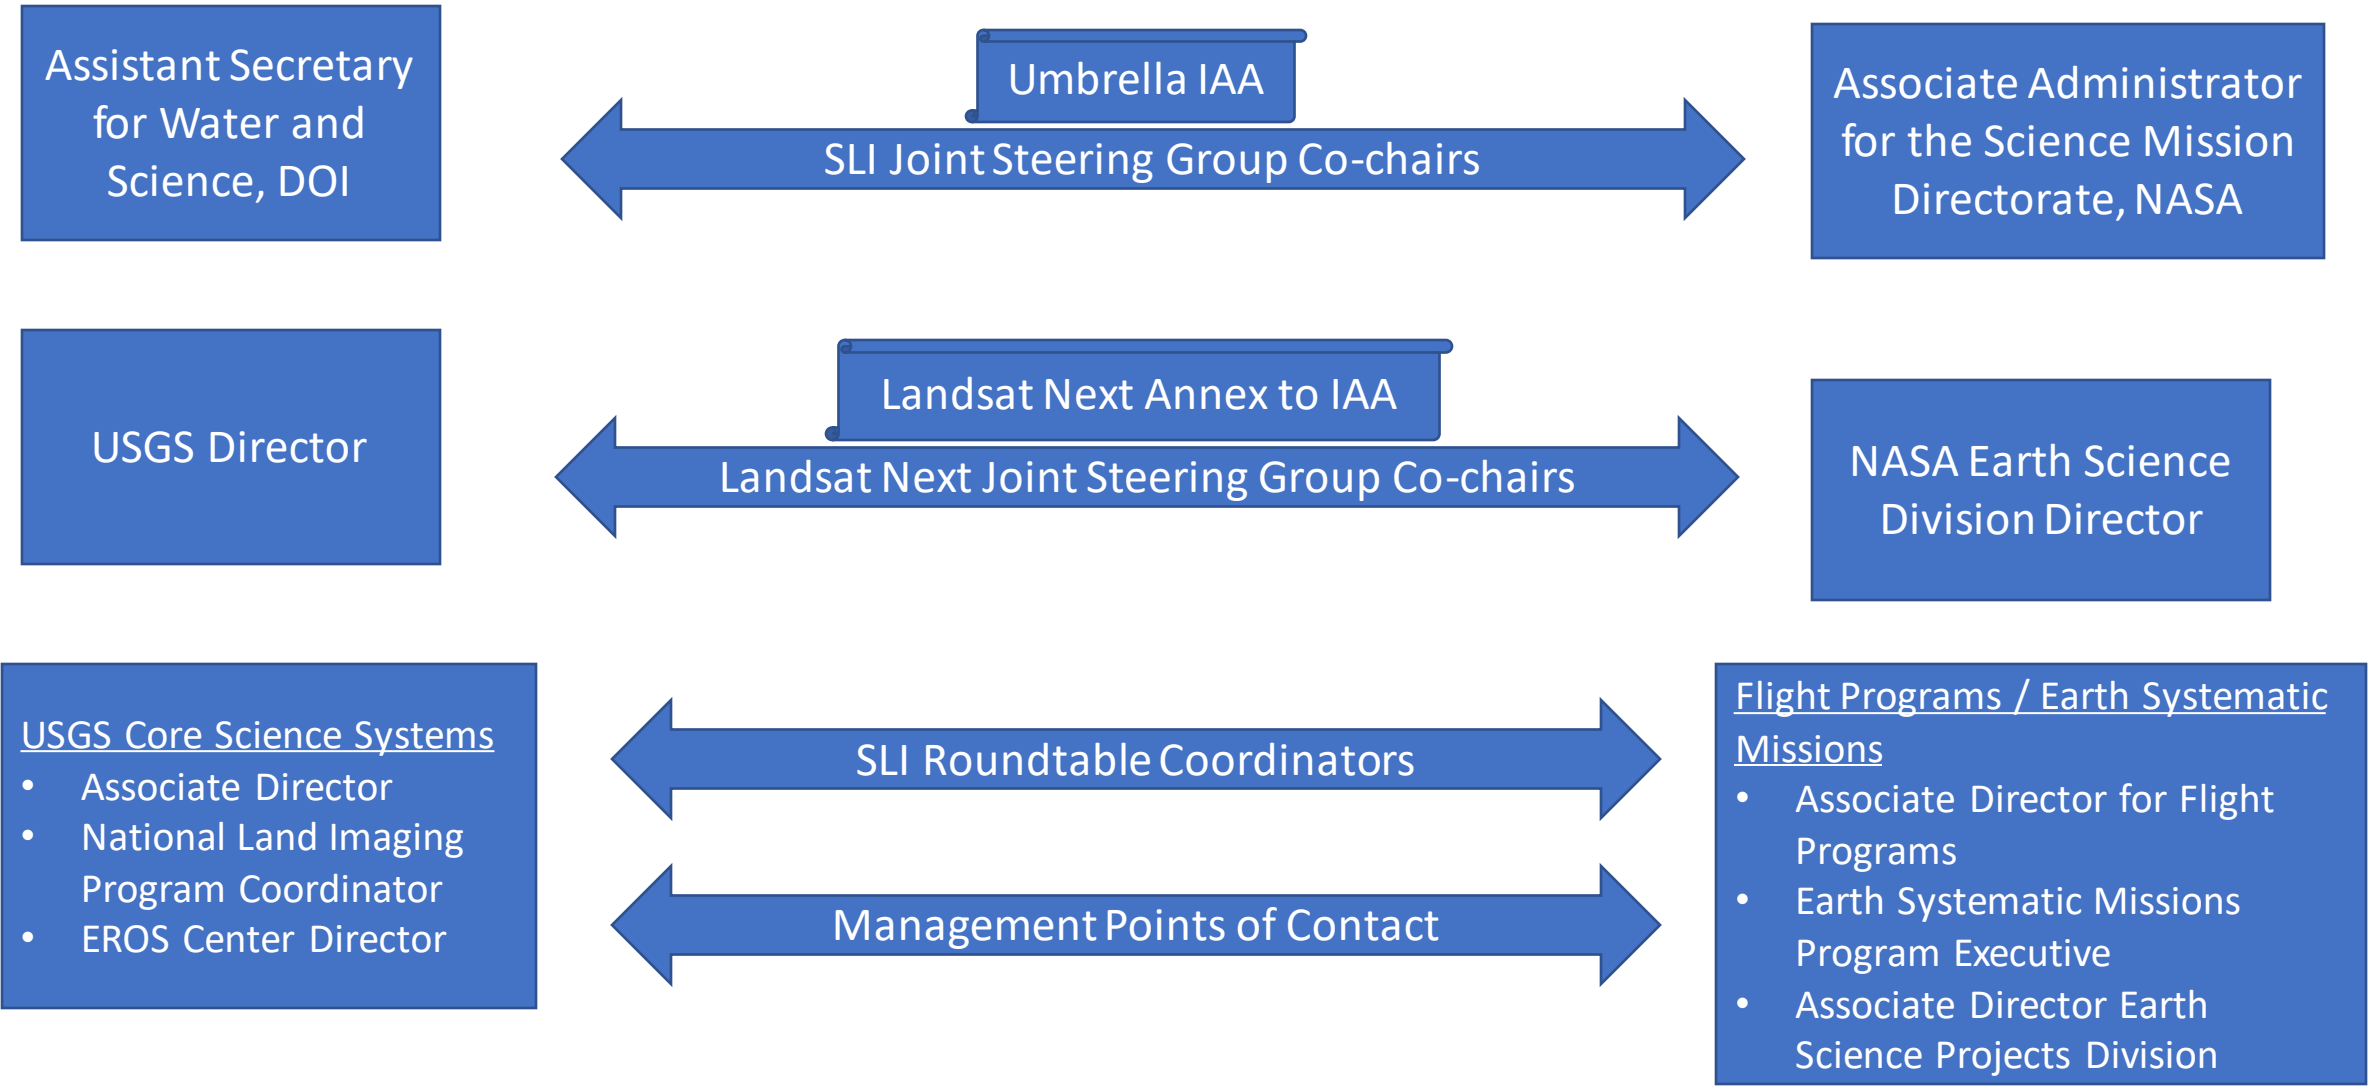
Assistant Secretary for Water and Science, DOI

Umbrella IAA

SLI Joint Steering Group Co-chairs

Associate Administrator for the Science Mission Directorate, NASA

USGS Director

Landsat Next Annex to IAA

Landsat Next Joint Steering Group Co-chairs

NASA Earth Science Division Director

USGS Core Science Systems
• Associate Director
• National Land Imaging Program Coordinator
• EROS Center Director

SLI Roundtable Coordinators

Management Points of Contact

Flight Programs / Earth Systematic Missions
• Associate Director for Flight Programs
• Earth Systematic Missions Program Executive
• Associate Director Earth Science Projects Division